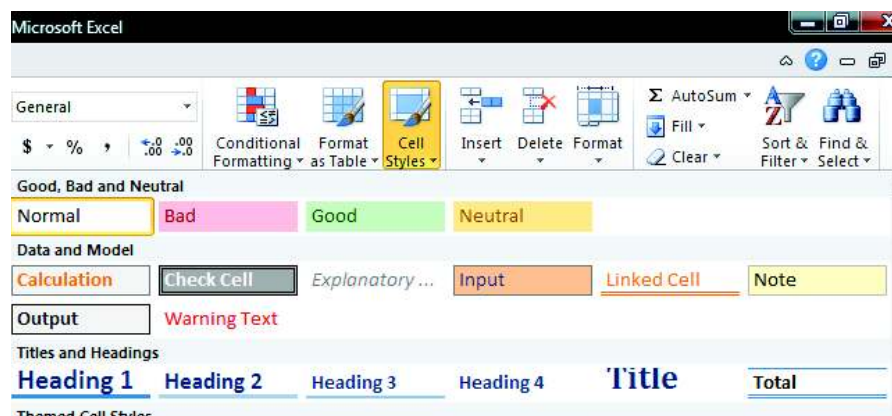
Microsoft Excel

General

$ - % , $^{+.0}_{.00}$ $^{.00}_{+.0}$

Conditional Formatting ▾

Format as Table ▾

Cell Styles ▾

Insert ▾

Delete ▾

Format ▾

Σ AutoSum ▾

Fill ▾

Clear ▾

Sort & Filter ▾

Find & Select ▾

Good, Bad and Neutral

| Normal | Bad | Good | Neutral |
|---|---|---|---|

Data and Model

| Calculation | Check Cell | Explanatory ... | Input | Linked Cell | Note |
|---|---|---|---|---|---|
| Output | Warning Text | | | | |

Titles and Headings

| Heading 1 | Heading 2 | Heading 3 | Heading 4 | Title | Total |
|---|---|---|---|---|---|

Themed Cell Styles